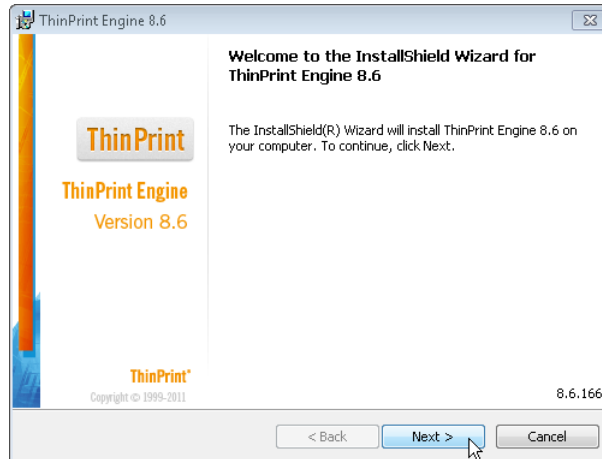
ThinPrint Engine 8.6

ThinPrint

ThinPrint Engine
Version 8.6

ThinPrint®
Copyright © 1999-2011

Welcome to the InstallShield Wizard for ThinPrint Engine 8.6

The InstallShield(R) Wizard will install ThinPrint Engine 8.6 on your computer. To continue, click Next.

8.6.166

< Back
Next >
Cancel